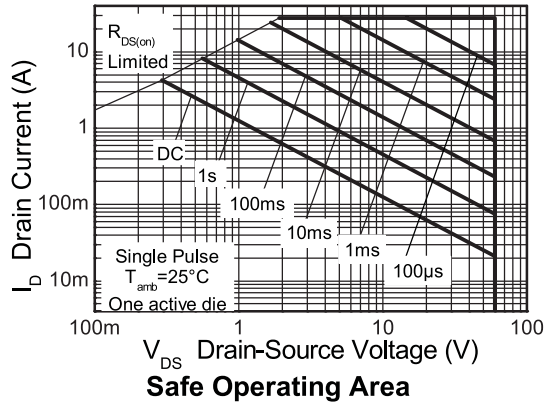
$R_{DS(on)}$
Limited

10
1
100m
10m

$I_D$ Drain Current (A)

DC
1s
100ms
10ms
1ms
100µs

Single Pulse
$T_{amb}$=25°C
One active die

100m
1
10
100

$V_{DS}$ Drain-Source Voltage (V)

Safe Operating Area